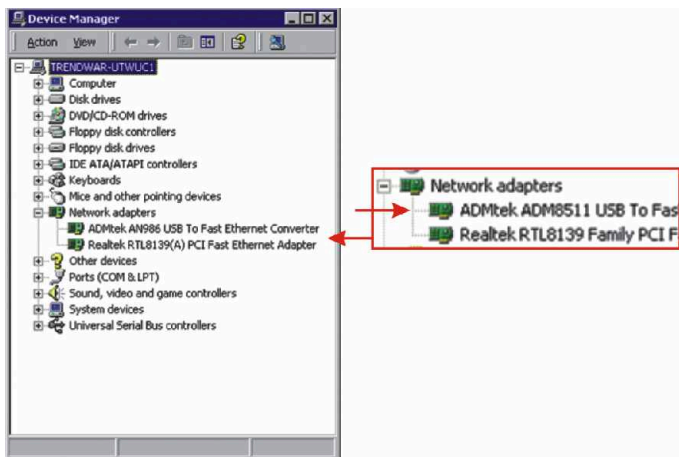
Device Manager

Action View

TRENDWAR-UTWUC1
Computer
Disk drives
DVD/CD-ROM drives
Floppy disk controllers
Floppy disk drives
IDE ATA/ATAPI controllers
Keyboards
Mice and other pointing devices
Network adapters
ADMtek AN986 USB To Fast Ethernet Converter
Realtek RTL8139(A) PCI Fast Ethernet Adapter
Other devices
Ports (COM & LPT)
Sound, video and game controllers
System devices
Universal Serial Bus controllers

Network adapters
ADMtek ADM8511 USB To Fas
Realtek RTL8139 Family PCI F